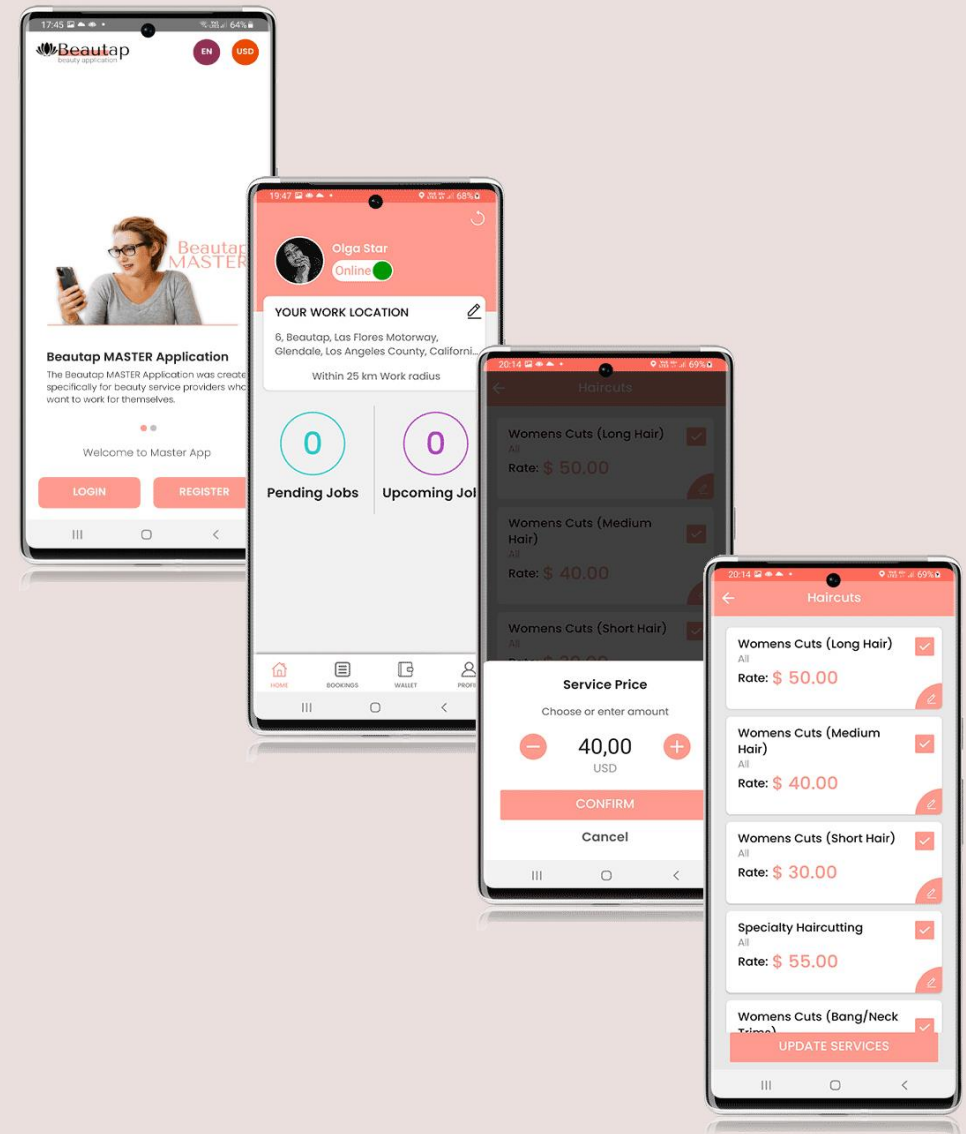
17:45 64%

Beautap
beauty application

EN USD

Beautap MASTER

Beautap MASTER Application

The Beautap MASTER Application was create specifically for beauty service providers who want to work for themselves.

Welcome to Master App

LOGIN REGISTER

19:47 68%

Olga Star

Online

YOUR WORK LOCATION

6, Beautap, Las Flores Motorway, Glendale, Los Angeles County, Californi...

Within 25 km Work radius

0
Pending Jobs

0
Upcoming Jol

HOME BOOKINGS WALLET PROFI

20:14 69%

Haircuts

Womens Cuts (Long Hair)
All
Rate: $ 50.00

Womens Cuts (Medium Hair)
All
Rate: $ 40.00

Womens Cuts (Short Hair)
All

Service Price

Choose or enter amount

40,00
USD

CONFIRM

Cancel

20:14 69%

Haircuts

Womens Cuts (Long Hair)
All
Rate: $ 50.00

Womens Cuts (Medium Hair)
All
Rate: $ 40.00

Womens Cuts (Short Hair)
All
Rate: $ 30.00

Specialty Haircutting
All
Rate: $ 55.00

Womens Cuts (Bang/Neck Trims)

UPDATE SERVICES